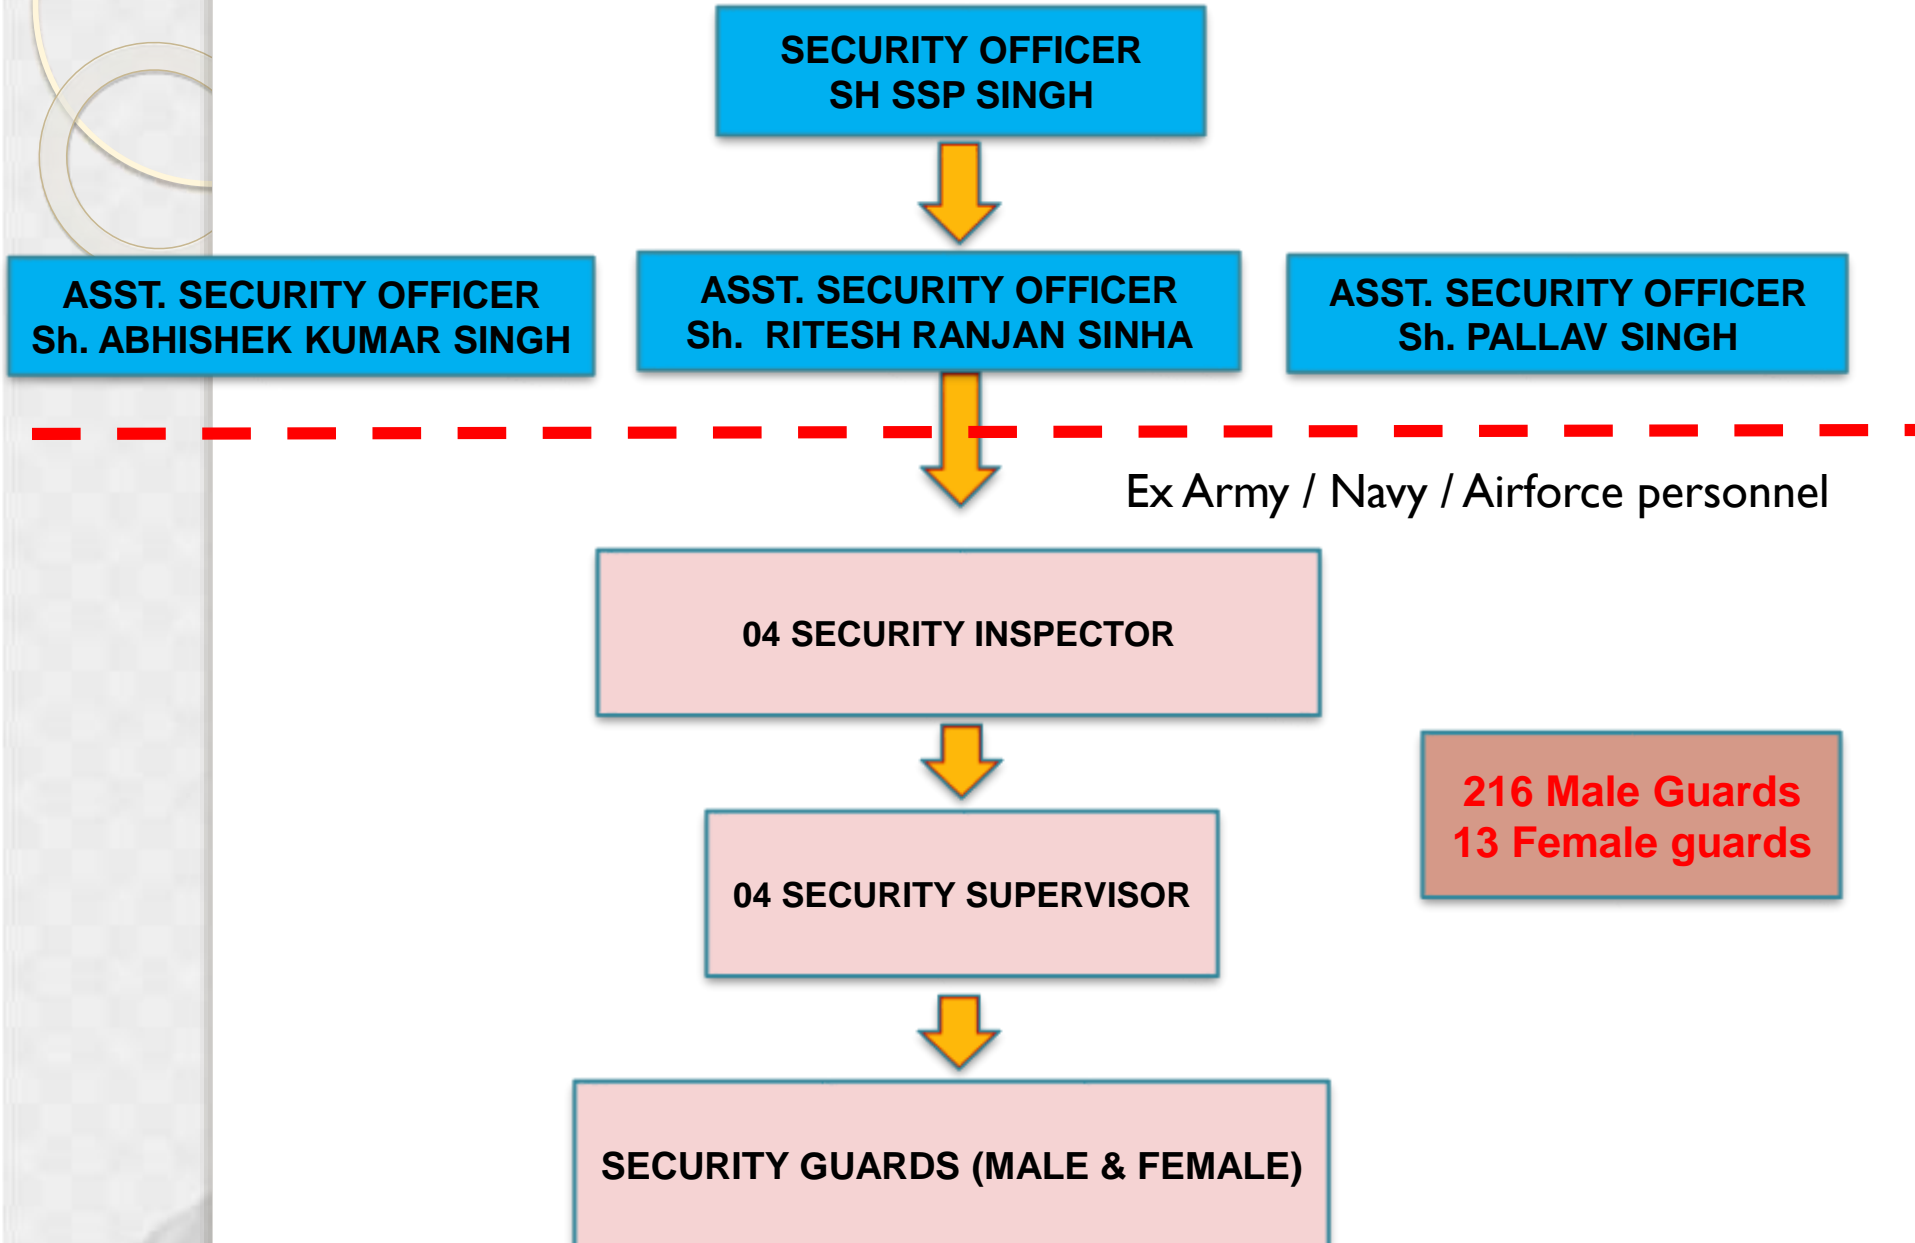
SECURITY OFFICER
SH SSP SINGH

ASST. SECURITY OFFICER
Sh. ABHISHEK KUMAR SINGH

ASST. SECURITY OFFICER
Sh. RITESH RANJAN SINHA

ASST. SECURITY OFFICER
Sh. PALLAV SINGH

Ex Army / Navy / Airforce personnel

04 SECURITY INSPECTOR

216 Male Guards
13 Female guards

04 SECURITY SUPERVISOR

SECURITY GUARDS (MALE & FEMALE)